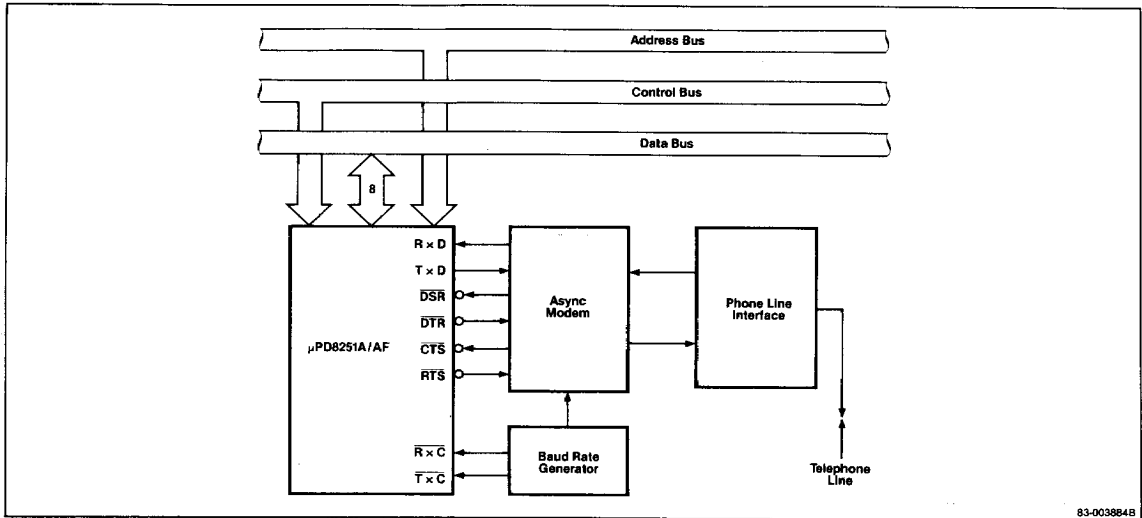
Address Bus

Control Bus

Data Bus

8

R × D
T × D
$\overline{DSR}$
$\overline{DTR}$
$\overline{CTS}$
$\overline{RTS}$

μPD8251A/AF

$\overline{R \times C}$
$\overline{T \times C}$

Async Modem

Phone Line Interface

Baud Rate Generator

Telephone Line

83-003884B